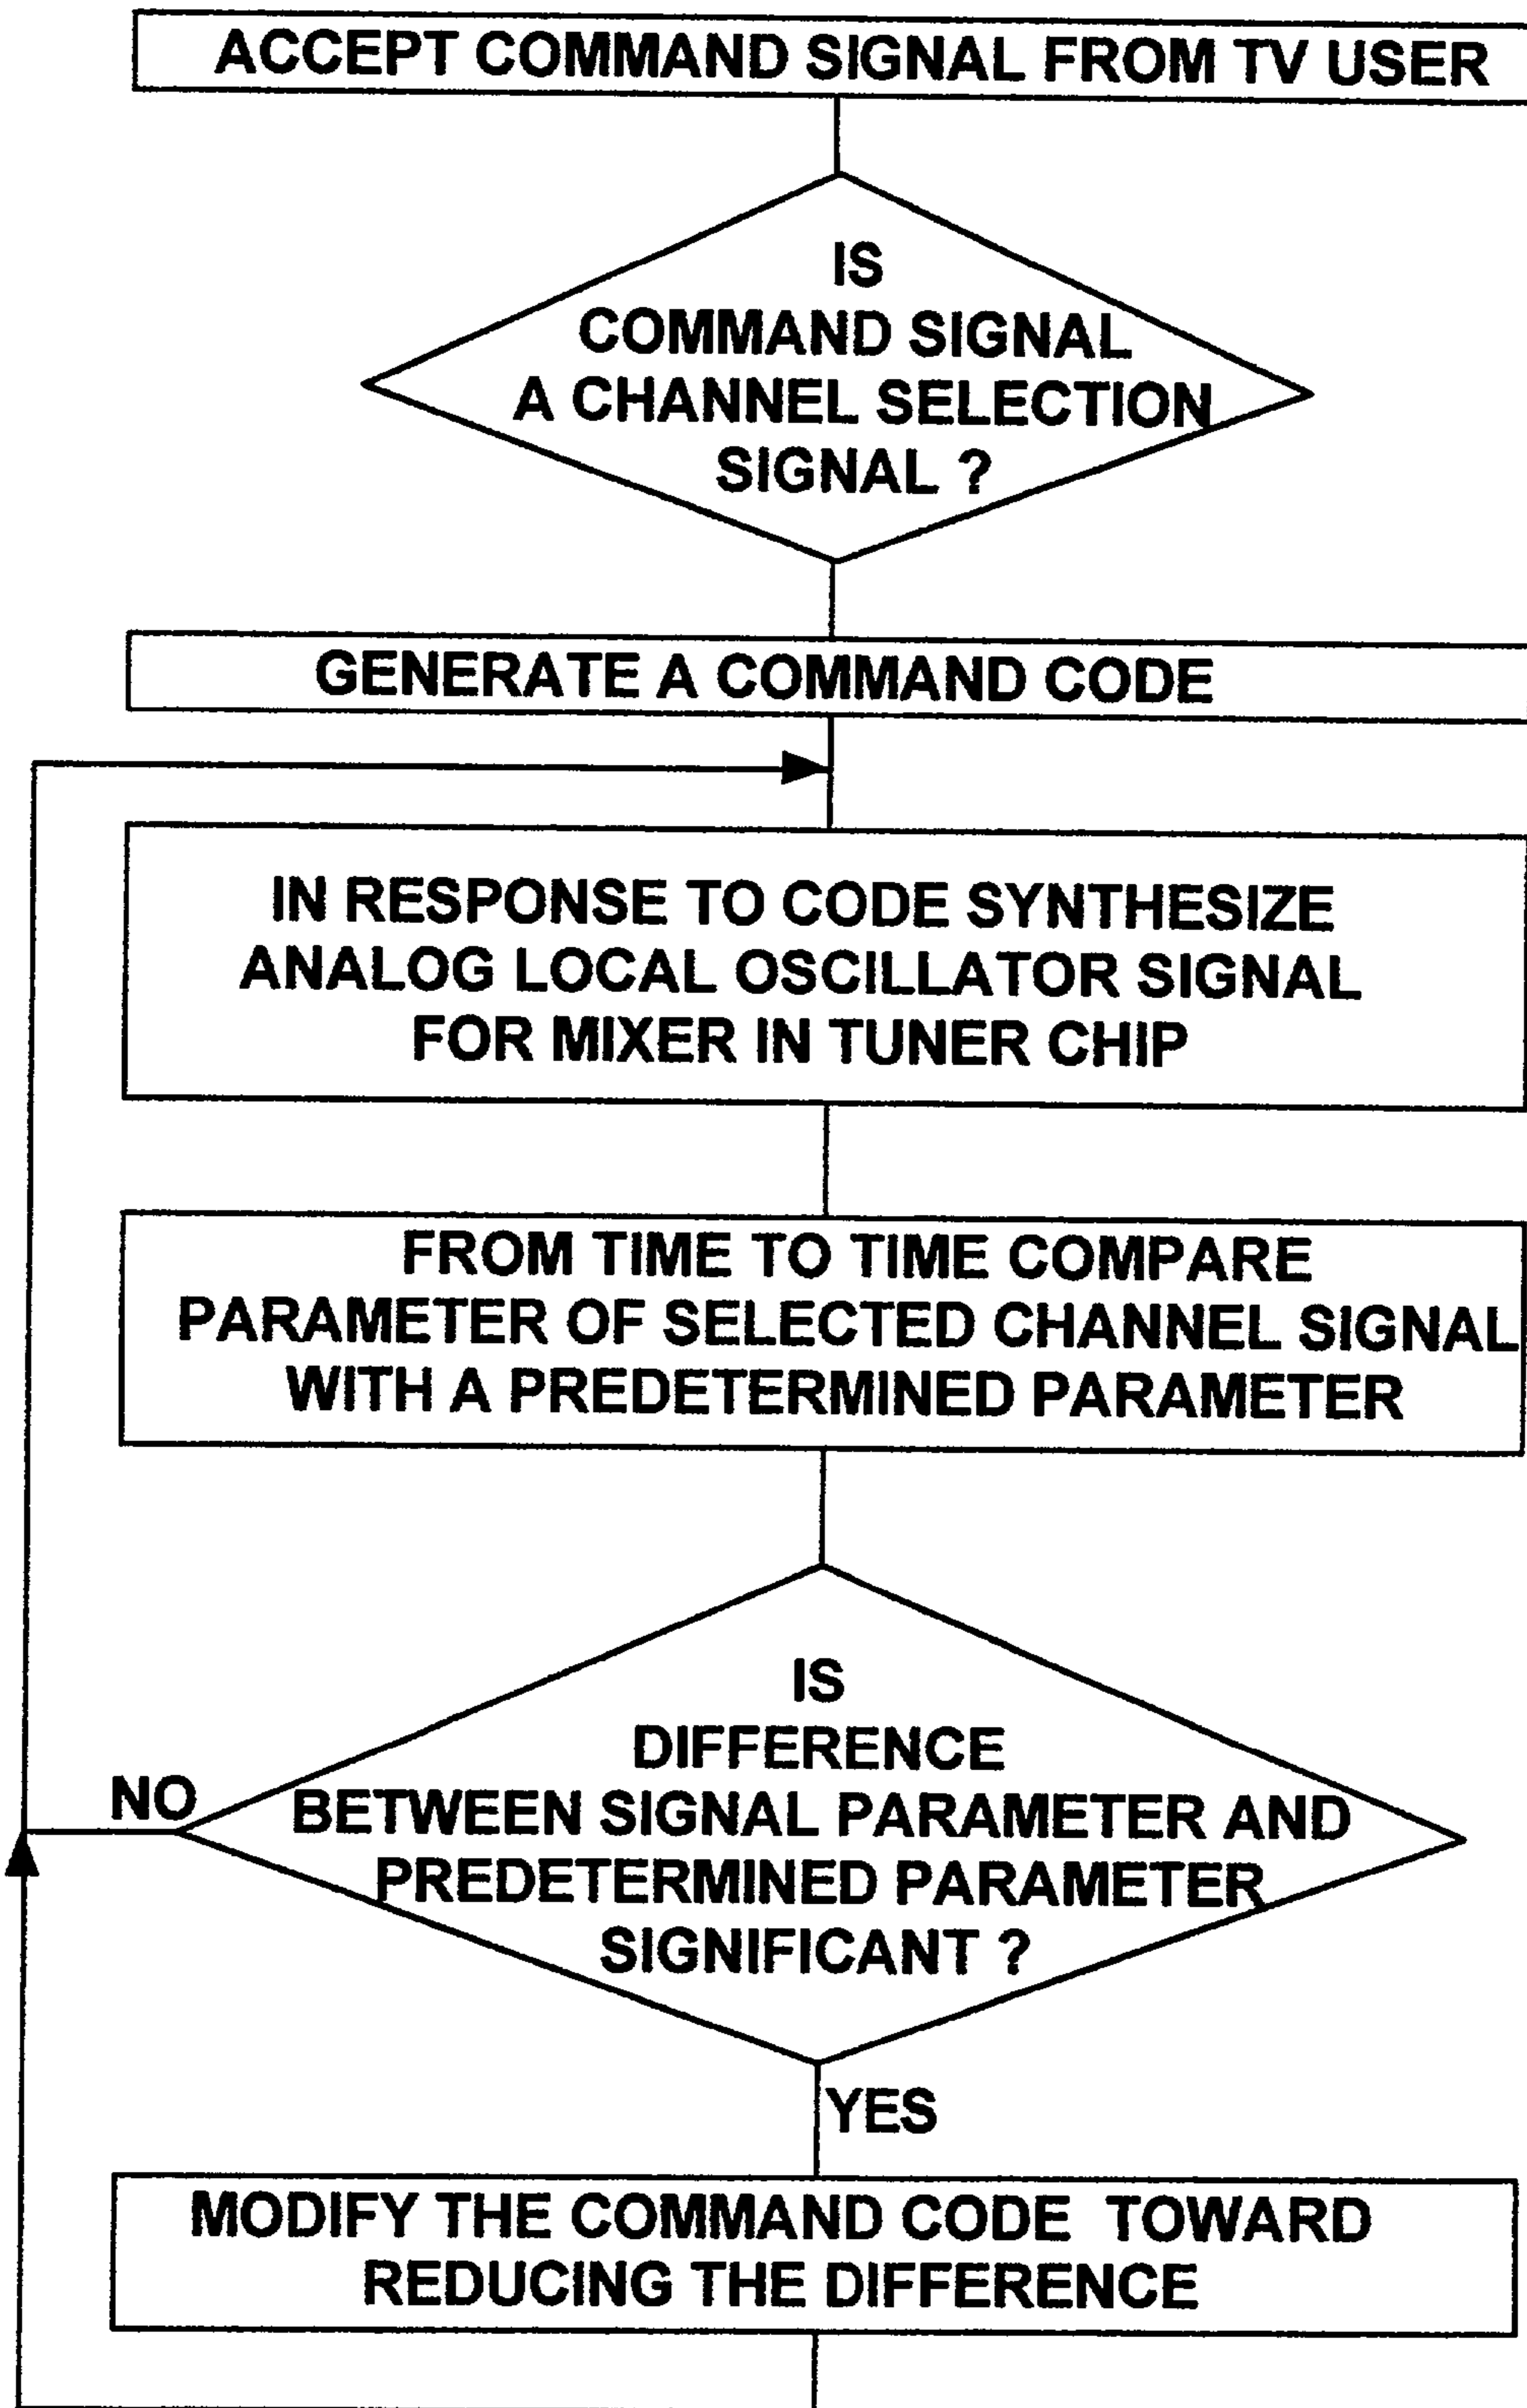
ACCEPT COMMAND SIGNAL FROM TV USER

IS COMMAND SIGNAL A CHANNEL SELECTION SIGNAL ?

GENERATE A COMMAND CODE

IN RESPONSE TO CODE SYNTHESIZE ANALOG LOCAL OSCILLATOR SIGNAL FOR MIXER IN TUNER CHIP

FROM TIME TO TIME COMPARE PARAMETER OF SELECTED CHANNEL SIGNAL WITH A PREDETERMINED PARAMETER

IS DIFFERENCE BETWEEN SIGNAL PARAMETER AND PREDETERMINED PARAMETER SIGNIFICANT ?

NO

YES

MODIFY THE COMMAND CODE TOWARD REDUCING THE DIFFERENCE